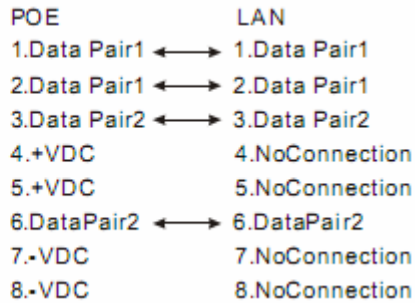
| POE | | LAN |
|---|---|---|
| 1.Data Pair1 | ⟷ | 1.Data Pair1 |
| 2.Data Pair1 | ⟷ | 2.Data Pair1 |
| 3.Data Pair2 | ⟷ | 3.Data Pair2 |
| 4.+VDC | | 4.NoConnection |
| 5.+VDC | | 5.NoConnection |
| 6.DataPair2 | ⟷ | 6.DataPair2 |
| 7.-VDC | | 7.NoConnection |
| 8.-VDC | | 8.NoConnection |